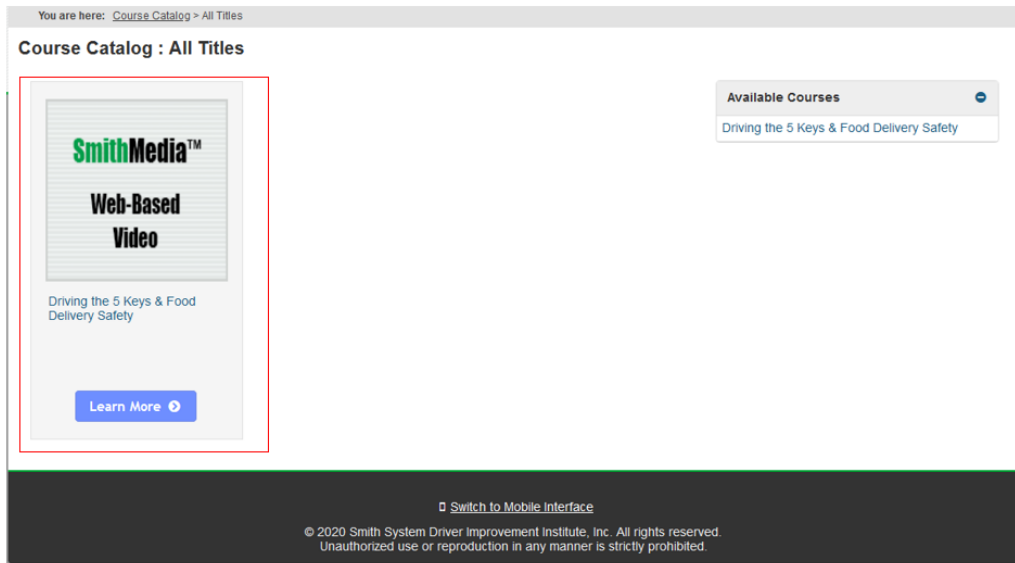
You are here: Course Catalog > All Titles

Course Catalog : All Titles

SmithMedia™

Web-Based Video

Driving the 5 Keys & Food Delivery Safety

Learn More

Available Courses

Driving the 5 Keys & Food Delivery Safety

Switch to Mobile Interface

© 2020 Smith System Driver Improvement Institute, Inc. All rights reserved.
Unauthorized use or reproduction in any manner is strictly prohibited.